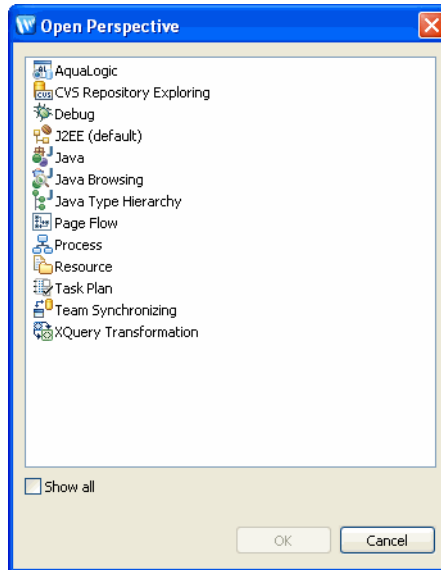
Open Perspective

AquaLogic
CVS Repository Exploring
Debug
J2EE (default)
Java
Java Browsing
Java Type Hierarchy
Page Flow
Process
Resource
Task Plan
Team Synchronizing
XQuery Transformation

Show all

OK
Cancel